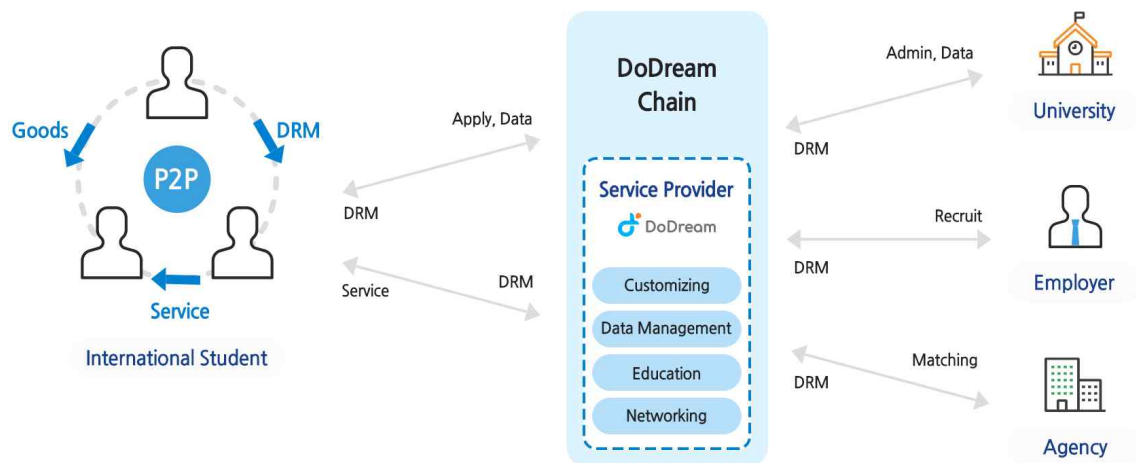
Goods
DRM
P2P
Service
International Student

Apply, Data
DRM
Service
DRM

DoDream Chain
Service Provider
DoDream
Customizing
Data Management
Education
Networking

Admin, Data
DRM
Recruit
DRM
Matching
DRM

University
Employer
Agency